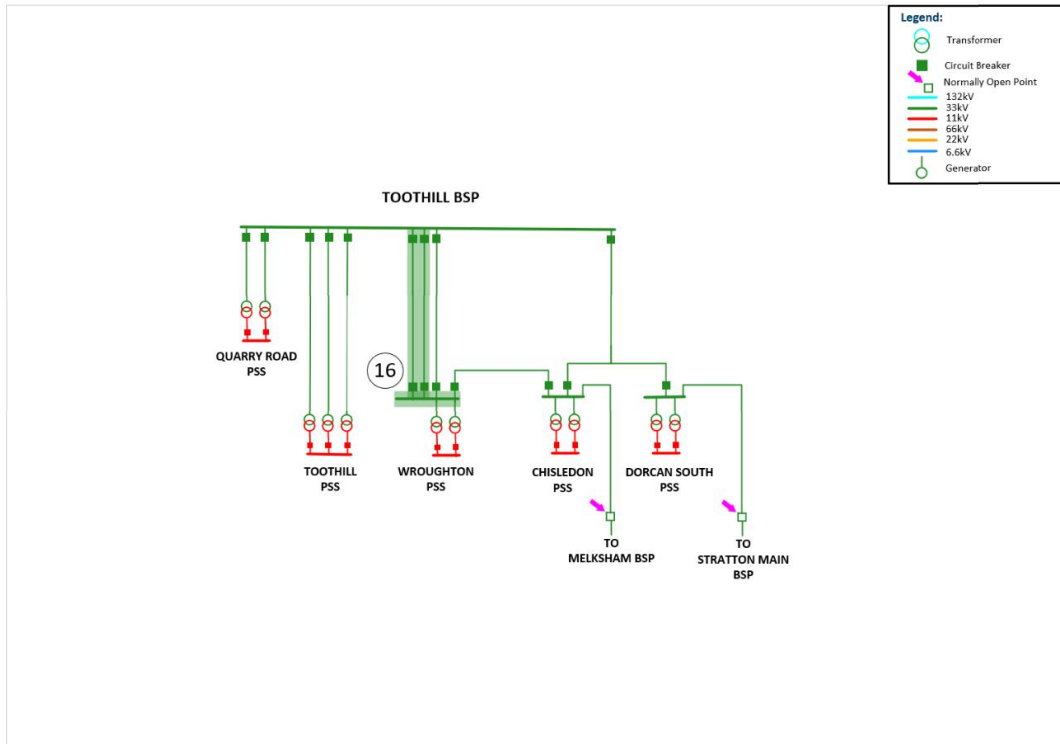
Legend:
Transformer
Circuit Breaker
Normally Open Point
132kV
33kV
11kV
66kV
22kV
6.6kV
Generator

TOOTHILL BSP

16

QUARRY ROAD PSS

TOOTHILL PSS

WROUGHTON PSS

CHISLEDON PSS

DORCAN SOUTH PSS

TO MELKSHAM BSP

TO STRATTON MAIN BSP